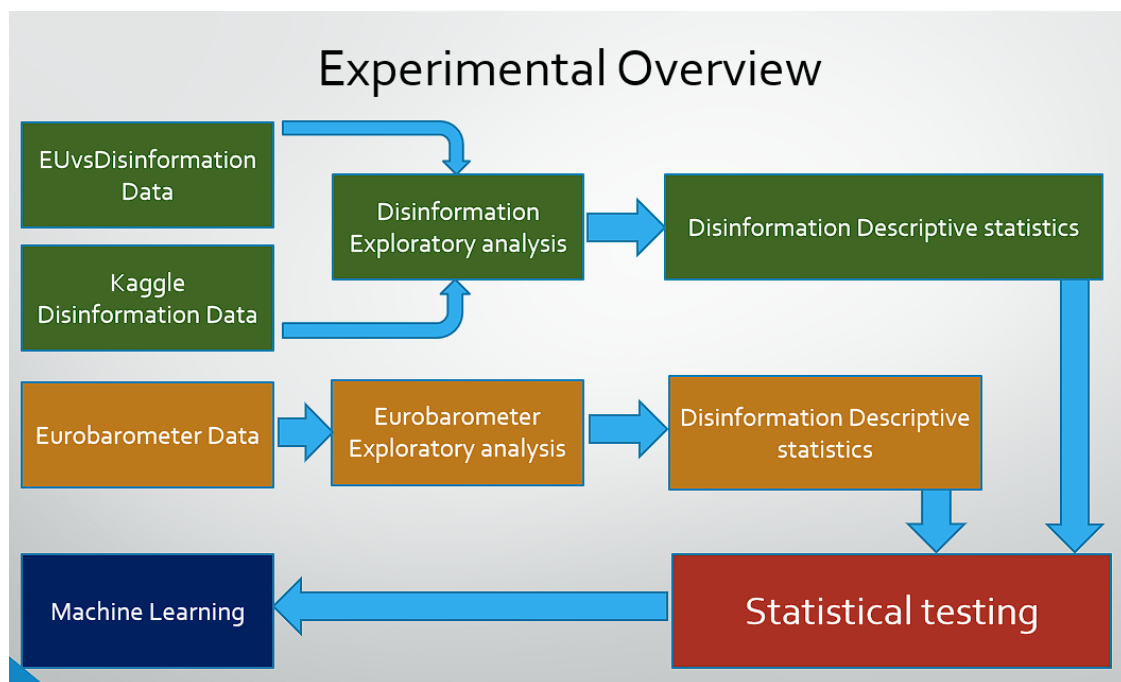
Experimental Overview

EUvsDisinformation Data

Kaggle Disinformation Data

Disinformation Exploratory analysis

Disinformation Descriptive statistics

Eurobarometer Data

Eurobarometer Exploratory analysis

Disinformation Descriptive statistics

Machine Learning

Statistical testing